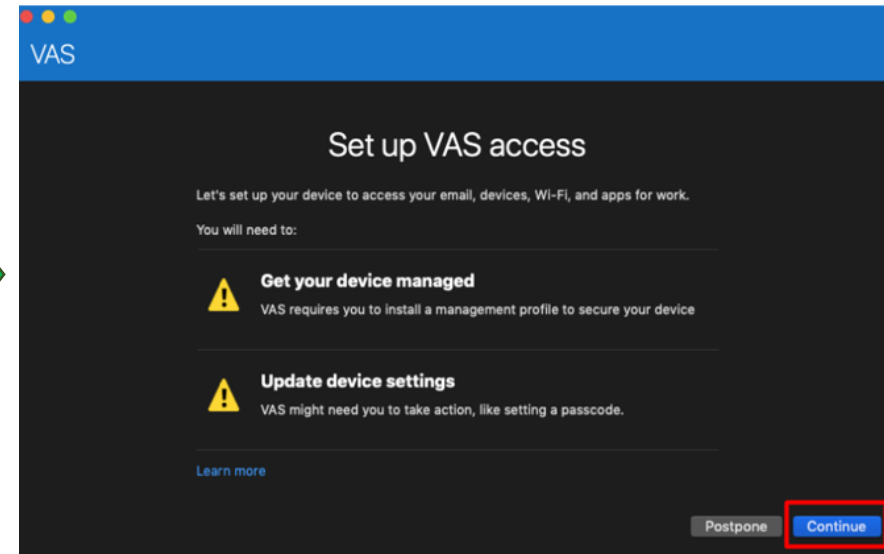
VAS

Set up VAS access

Let's set up your device to access your email, devices, Wi-Fi, and apps for work.

You will need to:

Get your device managed
VAS requires you to install a management profile to secure your device

Update device settings
VAS might need you to take action, like setting a passcode.

Learn more

Postpone
Continue